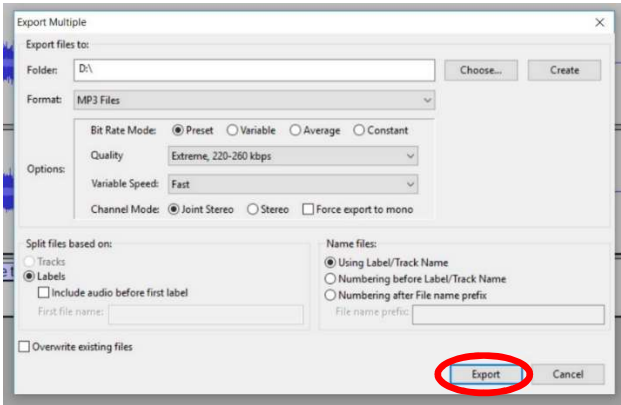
Export Multiple

Export files to:

Folder: D:\

Choose...

Create

Format: MP3 Files

Options:

Bit Rate Mode: Preset Variable Average Constant

Quality Extreme, 220-260 kbps

Variable Speed: Fast

Channel Mode: Joint Stereo Stereo Force export to mono

Split files based on:

Tracks

Labels

Include audio before first label

First file name:

Name files:

Using Label/Track Name

Numbering before Label/Track Name

Numbering after File name prefix

File name prefix:

Overwrite existing files

Export

Cancel